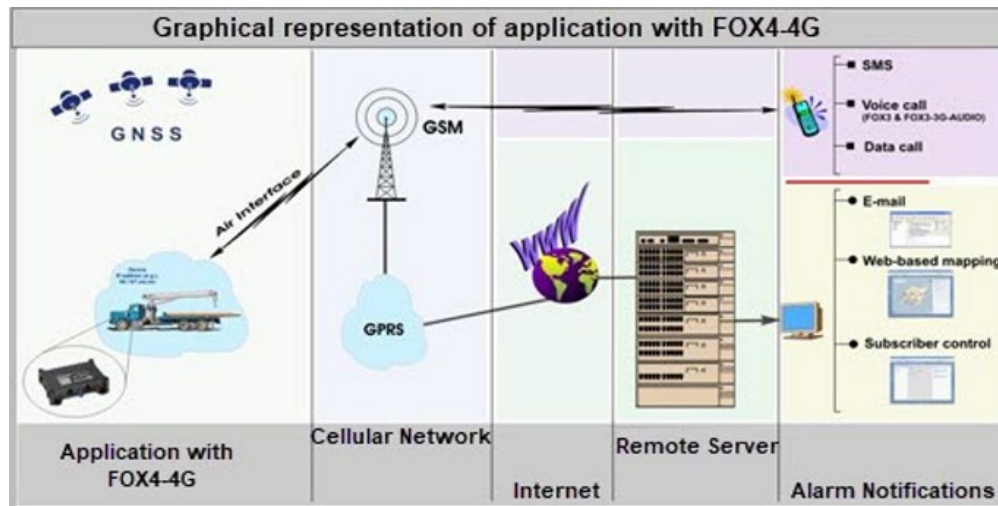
Graphical representation of application with FOX4-4G

GNSS

GSM

Air Interface

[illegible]

GPRS

WWW

SMS

Voice call
(FOX3 & FOX3-3G-AUDIO)

Data call

E-mail

Web-based mapping

Subscriber control

Application with FOX4-4G

Cellular Network

Internet

Remote Server

Alarm Notifications